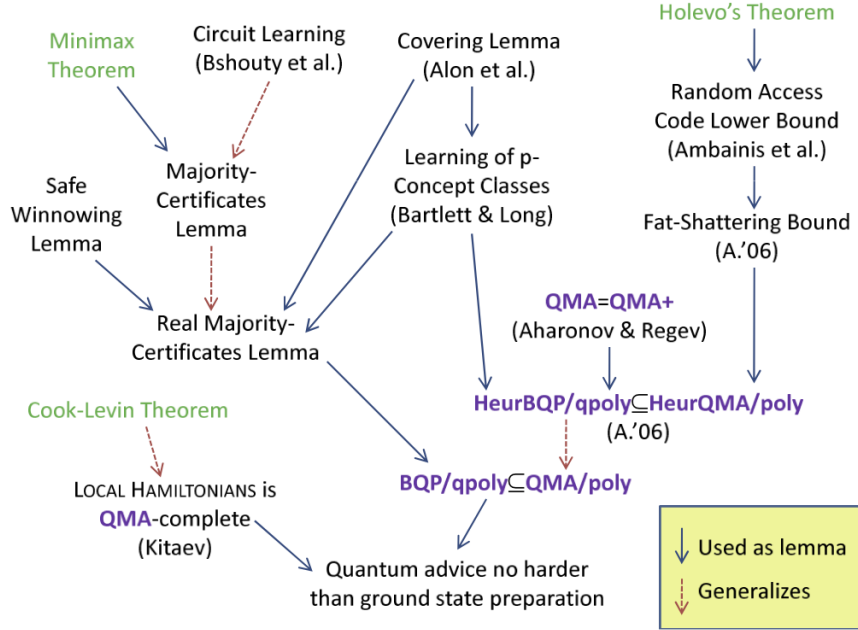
Holevo's Theorem

Minimax Theorem

Circuit Learning (Bshouty et al.)

Covering Lemma (Alon et al.)

Random Access Code Lower Bound (Ambainis et al.)

Majority-Certificates Lemma

Safe Winnowing Lemma

Learning of p-Concept Classes (Bartlett & Long)

Fat-Shattering Bound (A.'06)

QMA=QMA+ (Aharonov & Regev)

Real Majority-Certificates Lemma

Cook-Levin Theorem

HeurBQP/qpoly$\subseteq$HeurQMA/poly (A.'06)

LOCAL HAMILTONIANS is QMA-complete (Kitaev)

BQP/qpoly$\subseteq$QMA/poly

Quantum advice no harder than ground state preparation

Used as lemma

Generalizes